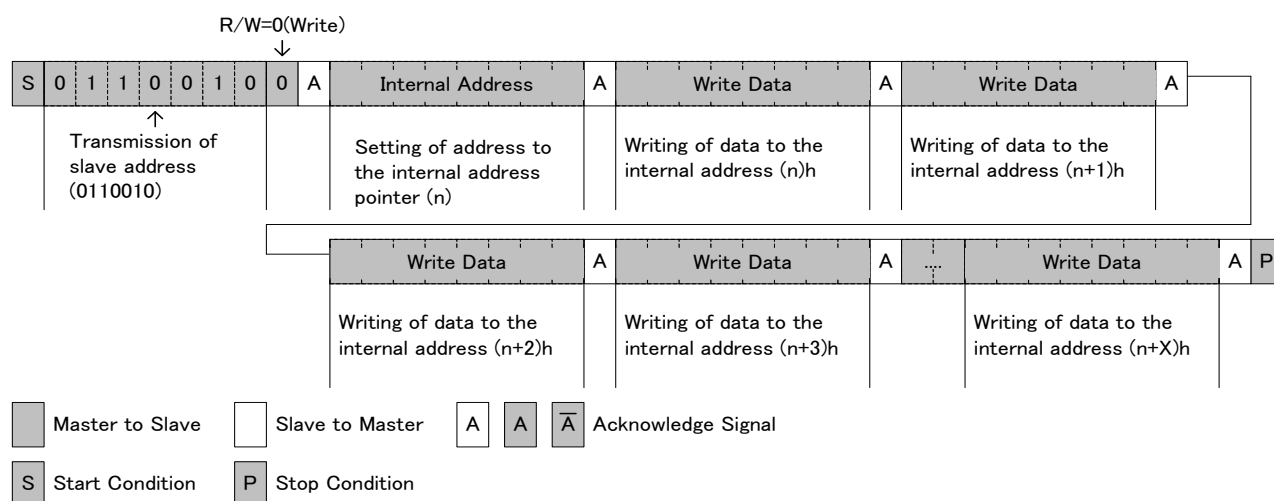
R/W=0(Write)
↓

| S | 0 | 1 | 1 | 0 | 0 | 1 | 0 | 0 | A | Internal Address | A | Write Data | A | Write Data | A |
|---|---|---|---|---|---|---|---|---|---|---|---|---|---|---|---|

↑
Transmission of slave address (0110010)

Setting of address to the internal address pointer (n)

Writing of data to the internal address (n)h

Writing of data to the internal address (n+1)h

| Write Data | A | Write Data | A | .... | Write Data | A | P |
|---|---|---|---|---|---|---|---|

Writing of data to the internal address (n+2)h

Writing of data to the internal address (n+3)h

Writing of data to the internal address (n+X)h

Master to Slave

Slave to Master

A A $\overline{A}$ Acknowledge Signal

S Start Condition

P Stop Condition